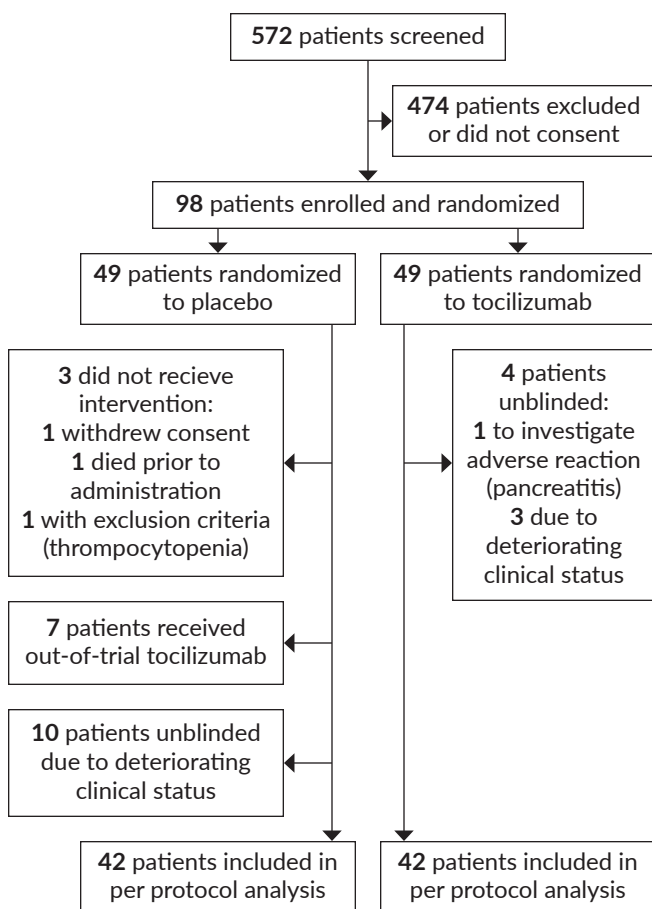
**572** patients screened

**474** patients excluded or did not consent

**98** patients enrolled and randomized

**49** patients randomized to placebo

**49** patients randomized to tocilizumab

**3** did not recieve intervention:
**1** withdrew consent
**1** died prior to administration
**1** with exclusion criteria (thrompocytopenia)

**4** patients unblinded:
**1** to investigate adverse reaction (pancreatitis)
**3** due to deteriorating clinical status

**7** patients received out-of-trial tocilizumab

**10** patients unblinded due to deteriorating clinical status

**42** patients included in per protocol analysis

**42** patients included in per protocol analysis